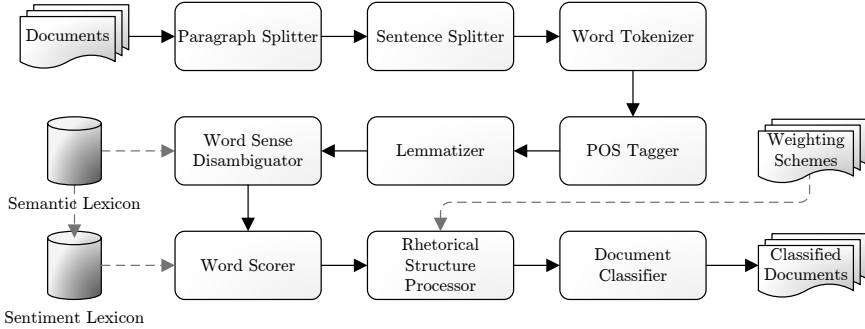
Documents

Paragraph Splitter

Sentence Splitter

Word Tokenizer

Word Sense Disambiguator

Lemmatizer

POS Tagger

Weighting Schemes

Semantic Lexicon

Word Scorer

Rhetorical Structure Processor

Document Classifier

Classified Documents

Sentiment Lexicon